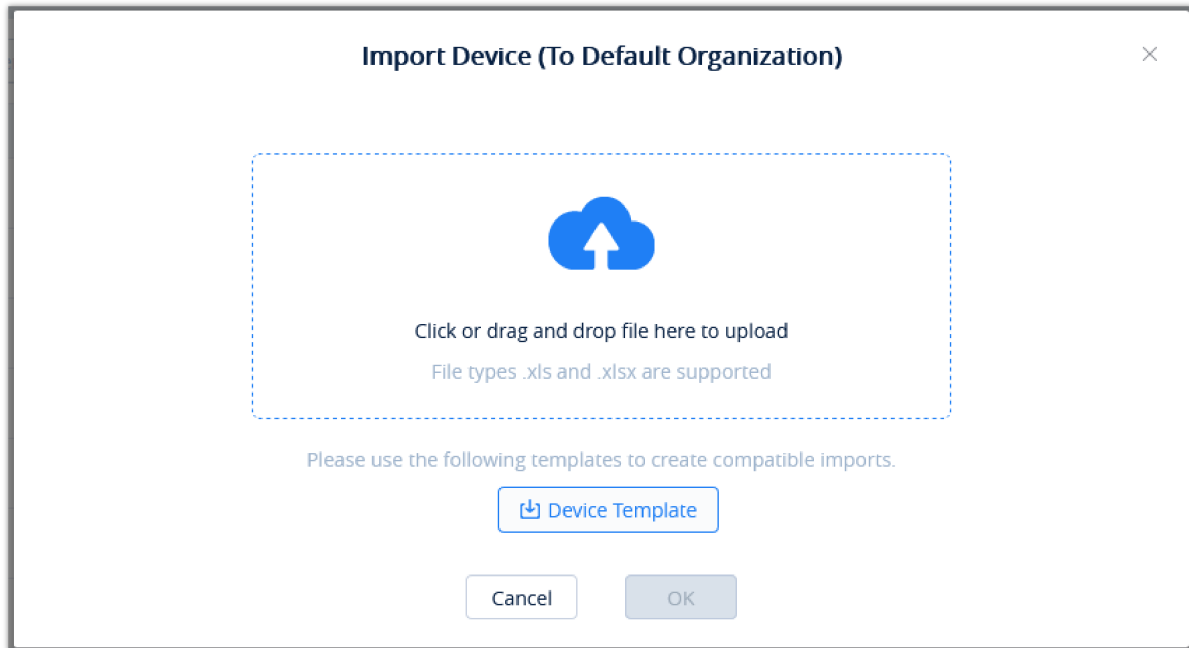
Import Device (To Default Organization)

×

Click or drag and drop file here to upload

File types .xls and .xlsx are supported

Please use the following templates to create compatible imports.

Device Template

Cancel

OK